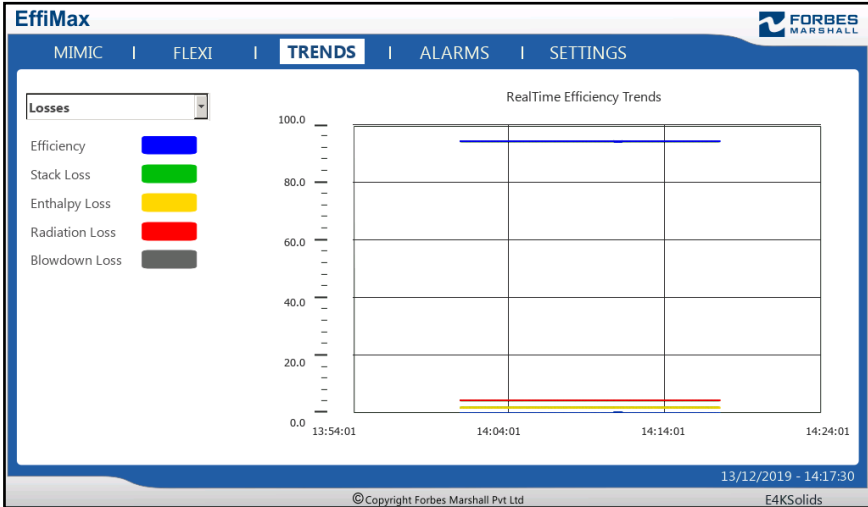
EffiMax

FORBES MARSHALL

MIMIC | FLEXI | TRENDS | ALARMS | SETTINGS

Losses

Efficiency

Stack Loss

Enthalpy Loss

Radiation Loss

Blowdown Loss

RealTime Efficiency Trends

100.0

80.0

60.0

40.0

20.0

0.0

13:54:01

14:04:01

14:14:01

14:24:01

13/12/2019 - 14:17:30

©Copyright Forbes Marshall Pvt Ltd

E4KSolids